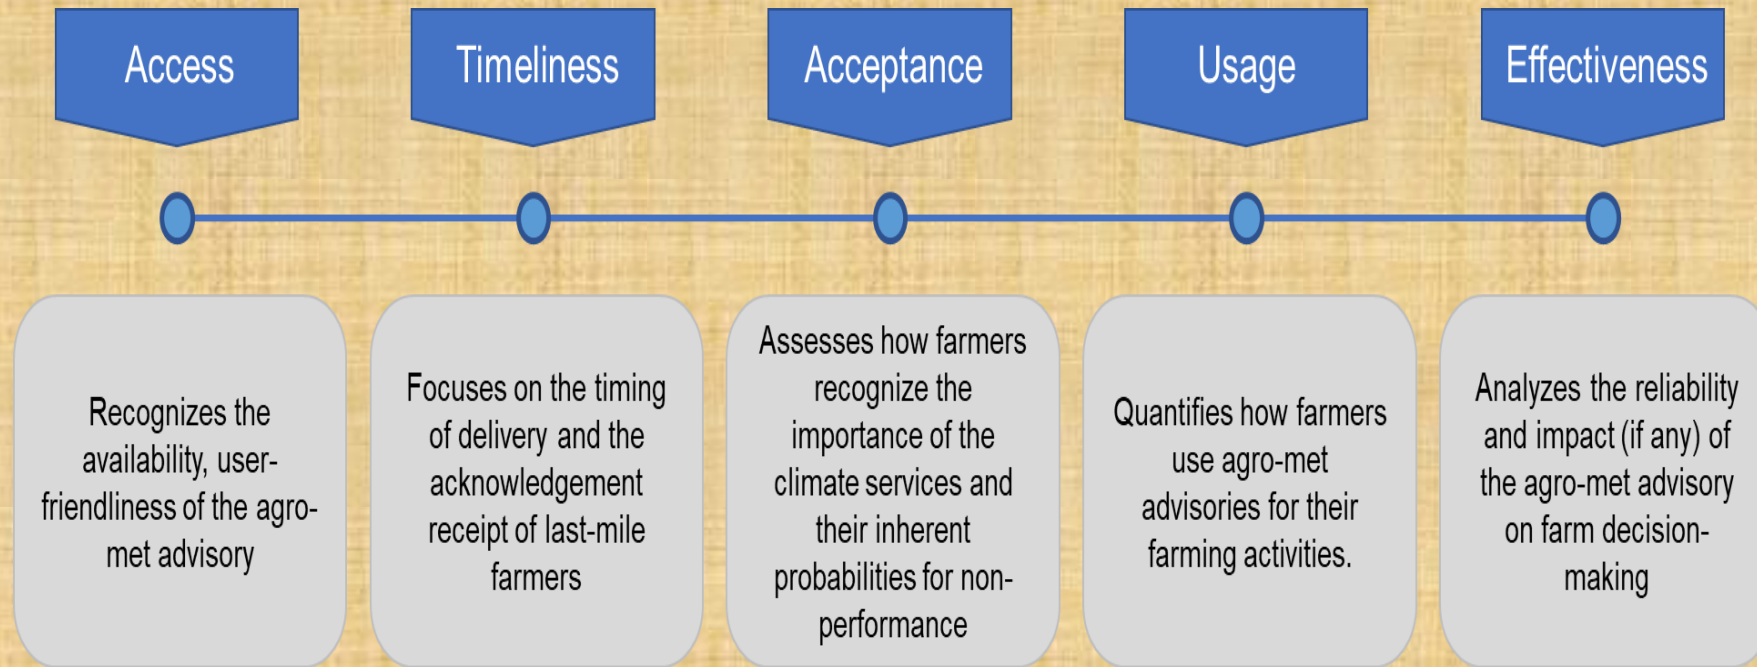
Access

Timeliness

Acceptance

Usage

Effectiveness

Recognizes the availability, user-friendliness of the agro-met advisory

Focuses on the timing of delivery and the acknowledgement receipt of last-mile farmers

Assesses how farmers recognize the importance of the climate services and their inherent probabilities for non-performance

Quantifies how farmers use agro-met advisories for their farming activities.

Analyzes the reliability and impact (if any) of the agro-met advisory on farm decision-making